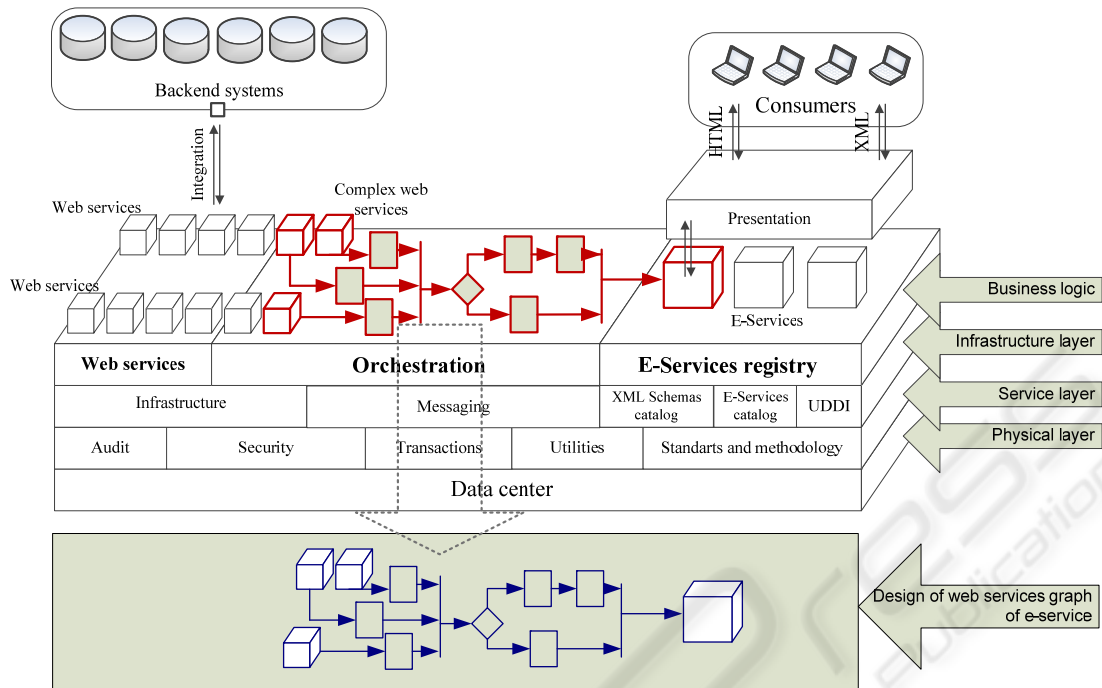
Backend systems

Integration

Consumers

HTML

XML

Web services

Complex web services

Web services

Presentation

E-Services

Business logic

Infrastructure layer

Service layer

Physical layer

Web services

Orchestration

E-Services registry

Infrastructure

Messaging

XML Schemas catalog

E-Services catalog

UDDI

Audit

Security

Transactions

Utilities

Standarts and methodology

Data center

Design of web services graph of e-service